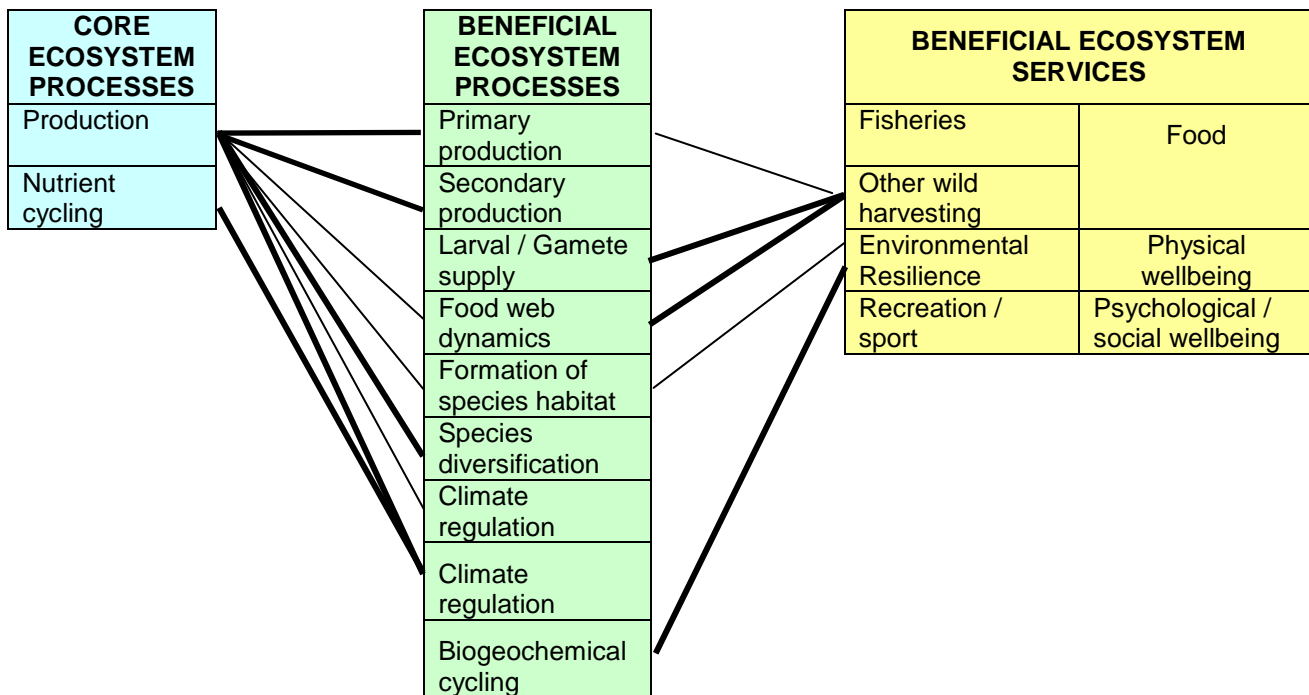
| CORE ECOSYSTEM PROCESSES |
|---|
| Production |
| Nutrient cycling |

| BENEFICIAL ECOSYSTEM PROCESSES |
|---|
| Primary production |
| Secondary production |
| Larval / Gamete supply |
| Food web dynamics |
| Formation of species habitat |
| Species diversification |
| Climate regulation |
| Climate regulation |
| Biogeochemical cycling |

| BENEFICIAL ECOSYSTEM SERVICES | |
|---|---|
| Fisheries | Food |
| Other wild harvesting | |
| Environmental Resilience | Physical wellbeing |
| Recreation / sport | Psychological / social wellbeing |